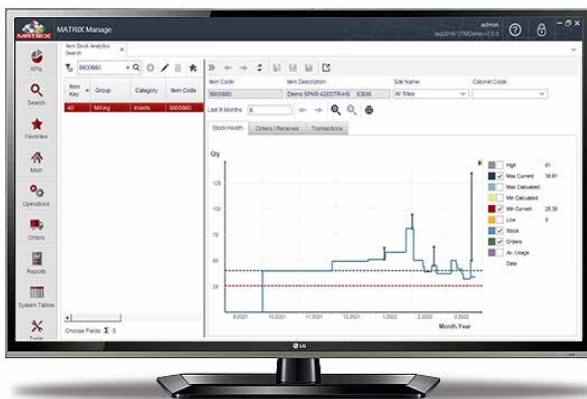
MATRIX MATRIX Manage

admin
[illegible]

KPIs
Search
Favorites
Main
Operations
Orders
Reports
System Tables
Tools

Item Stock Analytics
Search

5600660

| Item Key | Group | Category | Item Code |
|---|---|---|---|
| 40 | Milling | Inserts | 5600660 |

Choose Fields Σ 0

Item Code
5600660
Item Description
Demo SPKR 42EDTR-HS IC635
Site Name
All Sites
Cabinet Code

Last X Months 6

Stock Health
Orders / Receives
Transactions

Qty

120
100
80
60
24

9.2021
10.2021
11.2021
12.2021
1.2022
2.2022
3.2022

Month.Year

High 81
Max Current 38.61
Max Calculated
Min Calculated
Min Current 26.36
Low 0
Stock
Orders
Av. Usage
Date

LG